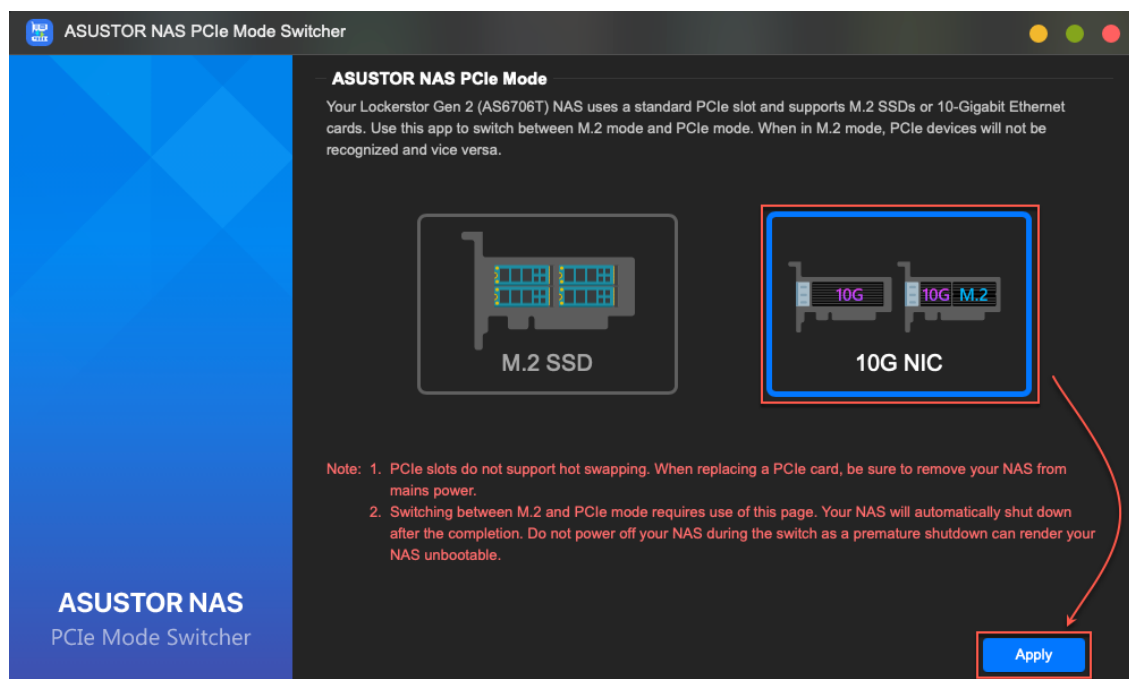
ASUSTOR NAS PCIe Mode Switcher

ASUSTOR NAS

PCIe Mode Switcher

ASUSTOR NAS PCIe Mode

Your Lockerstor Gen 2 (AS6706T) NAS uses a standard PCIe slot and supports M.2 SSDs or 10-Gigabit Ethernet cards. Use this app to switch between M.2 mode and PCIe mode. When in M.2 mode, PCIe devices will not be recognized and vice versa.

M.2 SSD

10G

10G M.2

10G NIC

Note: 1. PCIe slots do not support hot swapping. When replacing a PCIe card, be sure to remove your NAS from mains power.

2. Switching between M.2 and PCIe mode requires use of this page. Your NAS will automatically shut down after the completion. Do not power off your NAS during the switch as a premature shutdown can render your NAS unbootable.

Apply